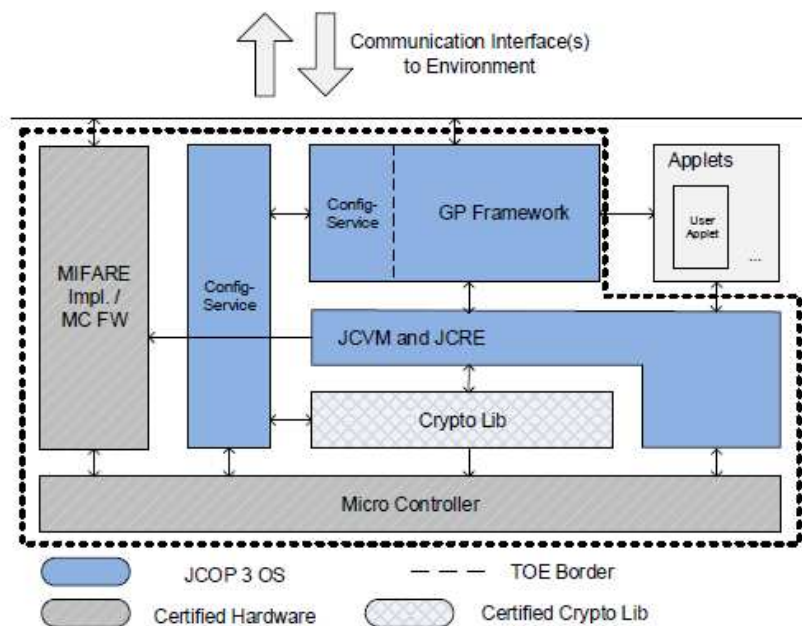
Communication Interface(s) to Environment

MIFARE Impl. / MC FW

Config-Service

Config-Service

GP Framework

Applets

User Applet

...

JCVM and JCRE

Crypto Lib

Micro Controller

JCOP 3 OS

TOE Border

Certified Hardware

Certified Crypto Lib